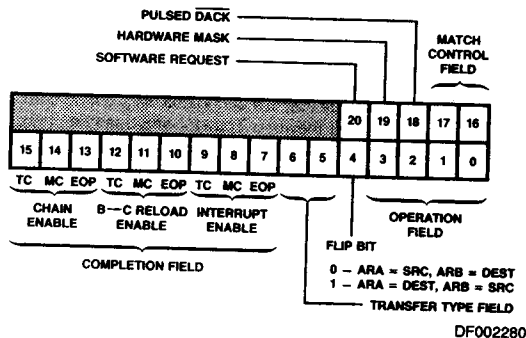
PULSED $\overline{DACK}$

HARDWARE MASK

SOFTWARE REQUEST

MATCH CONTROL FIELD

| 20 | 19 | 18 | 17 | 16 |
|---|---|---|---|---|

| 15 | 14 | 13 | 12 | 11 | 10 | 9 | 8 | 7 | 6 | 5 | 4 | 3 | 2 | 1 | 0 |
|---|---|---|---|---|---|---|---|---|---|---|---|---|---|---|---|

TC MC EOP TC MC EOP TC MC EOP

CHAIN ENABLE

B—C RELOAD ENABLE

INTERRUPT ENABLE

OPERATION FIELD

FLIP BIT

COMPLETION FIELD

0 – ARA = SRC, ARB = DEST
1 – ARA = DEST, ARB = SRC

TRANSFER TYPE FIELD

DF002280